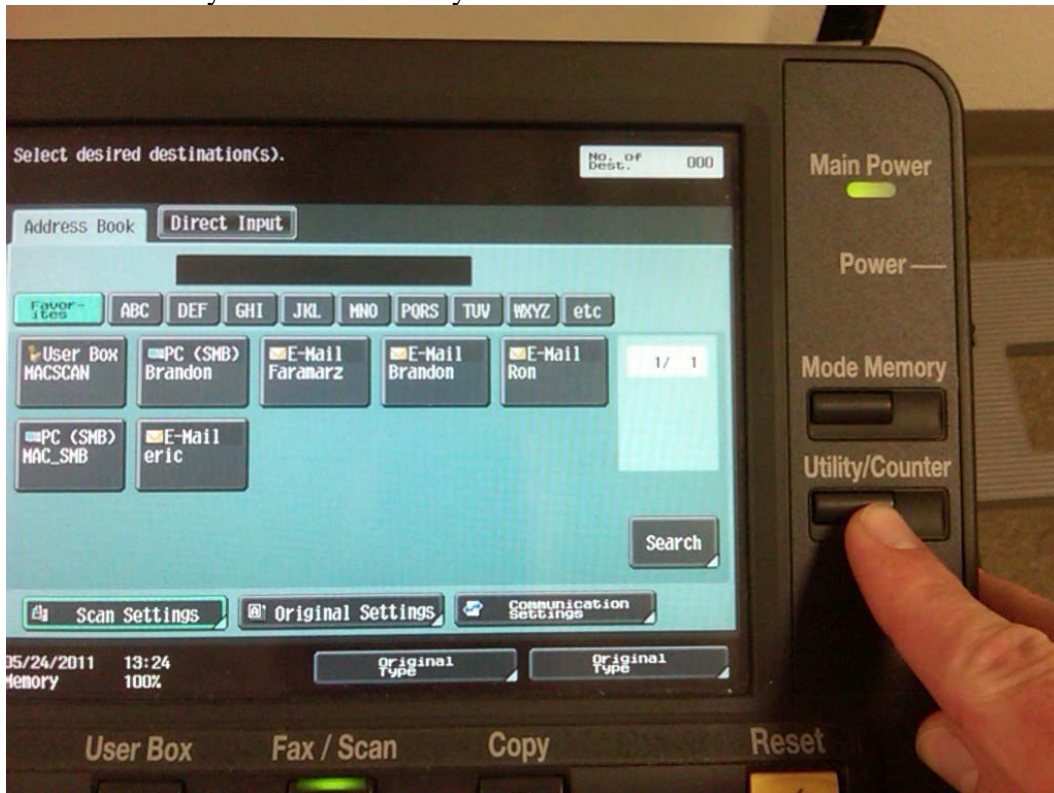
Select desired destination(s).

No. of Dest. 000

Main Power

Power

Address Book

Direct Input

Favor-ites

ABC

DEF

GHI

JKL

MNO

PQRS

TUV

WXYZ

etc

User Box MACSCAN

PC (SMB) Brandon

E-Mail Faramarz

E-Mail Brandon

E-Mail Ron

1/ 1

PC (SMB) MAC_SMB

E-Mail eric

Mode Memory

Utility/Counter

Search

Scan Settings

Original Settings

Communication Settings

05/24/2011 13:24

Memory 100%

Original Type

Original Type

User Box

Fax / Scan

Copy

Reset